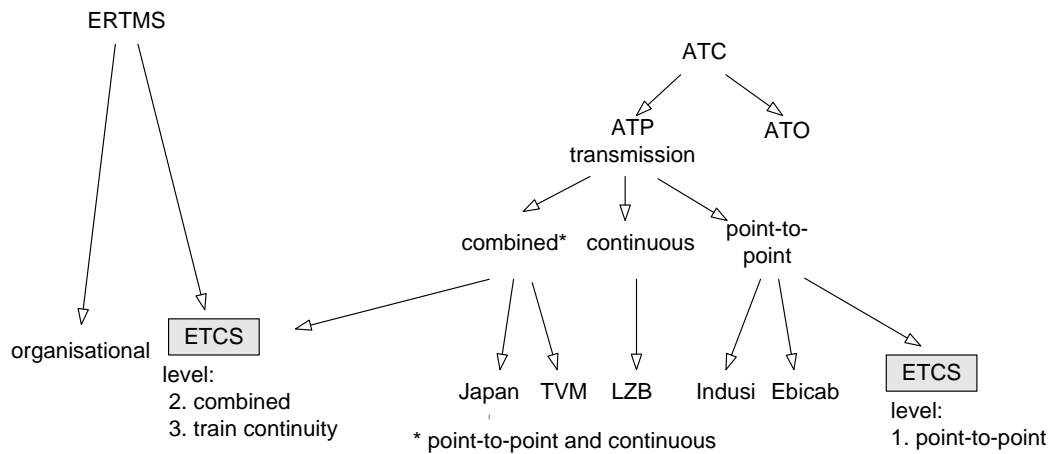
ERTMS

ATC

ATP transmission

ATO

combined*

continuous

point-to-point

organisational

ETCS

level:
2. combined
3. train continuity

Japan

TVM

LZB

Indusi

Ebicab

ETCS

level:
1. point-to-point

* point-to-point and continuous